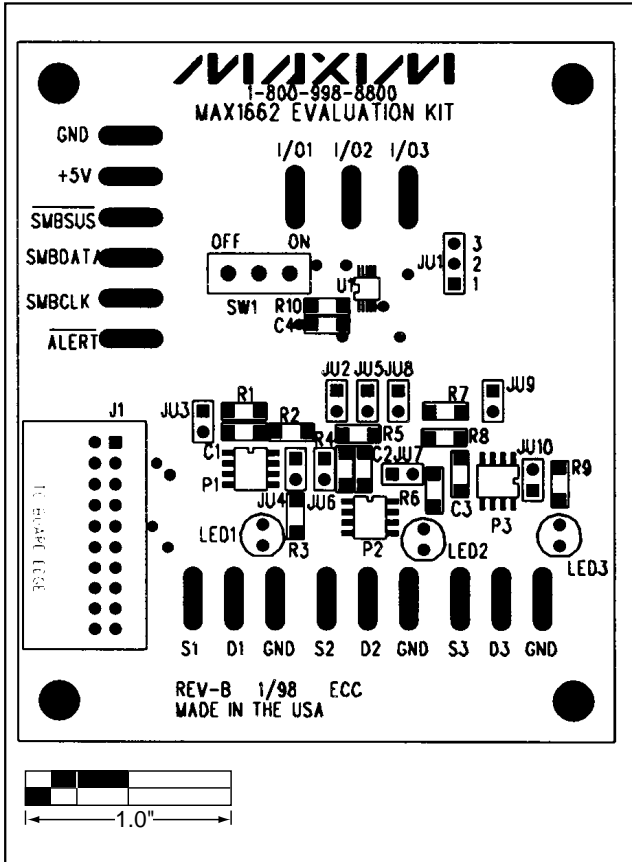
MAXIM
1-800-998-8800
MAX1662 EVALUATION KIT

GND
+5V
$\overline{SMBSUS}$
SMBDATA
SMBCLK
$\overline{ALERT}$

I/O1 I/O2 I/O3

OFF ON
SW1
U1
R10
C4
JU1
3
2
1

JU2 JU5 JU8
JU9
R7
R8
J1
JU3
R1
R2
R4
R5
C1
C2
P1
JU4
JU6
JU7
R6
C3
JU10
R9
P3
LED1
R3
P2
LED2
LED3

S1 D1 GND S2 D2 GND S3 D3 GND

REV-B 1/98 ECC
MADE IN THE USA

1.0"